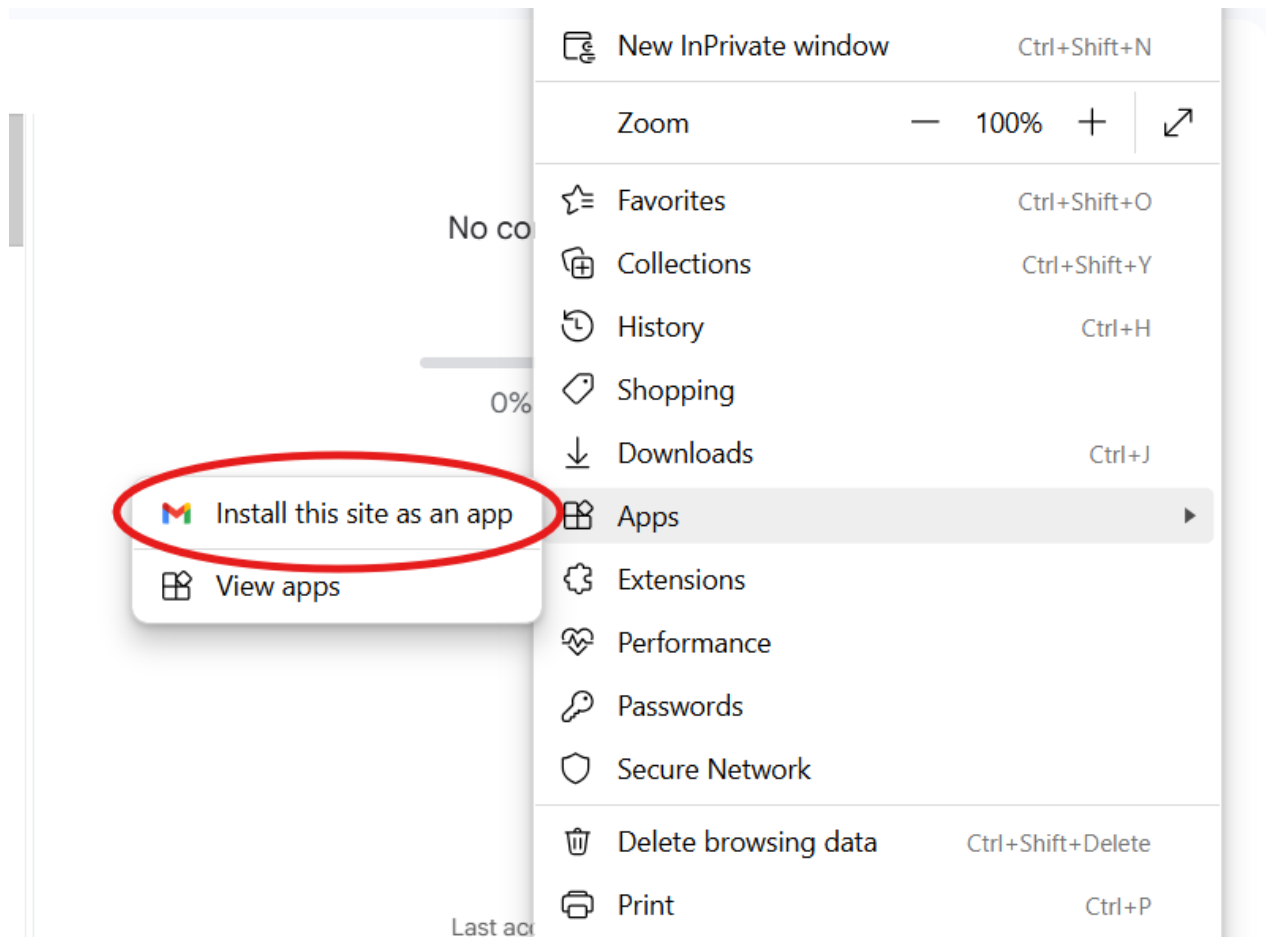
New InPrivate window Ctrl+Shift+N

Zoom — 100% +

Favorites Ctrl+Shift+O

No co

Collections Ctrl+Shift+Y

History Ctrl+H

Shopping

0%

Downloads Ctrl+J

Install this site as an app

Apps

View apps

Extensions

Performance

Passwords

Secure Network

Delete browsing data Ctrl+Shift+Delete

Print Ctrl+P

Last ac